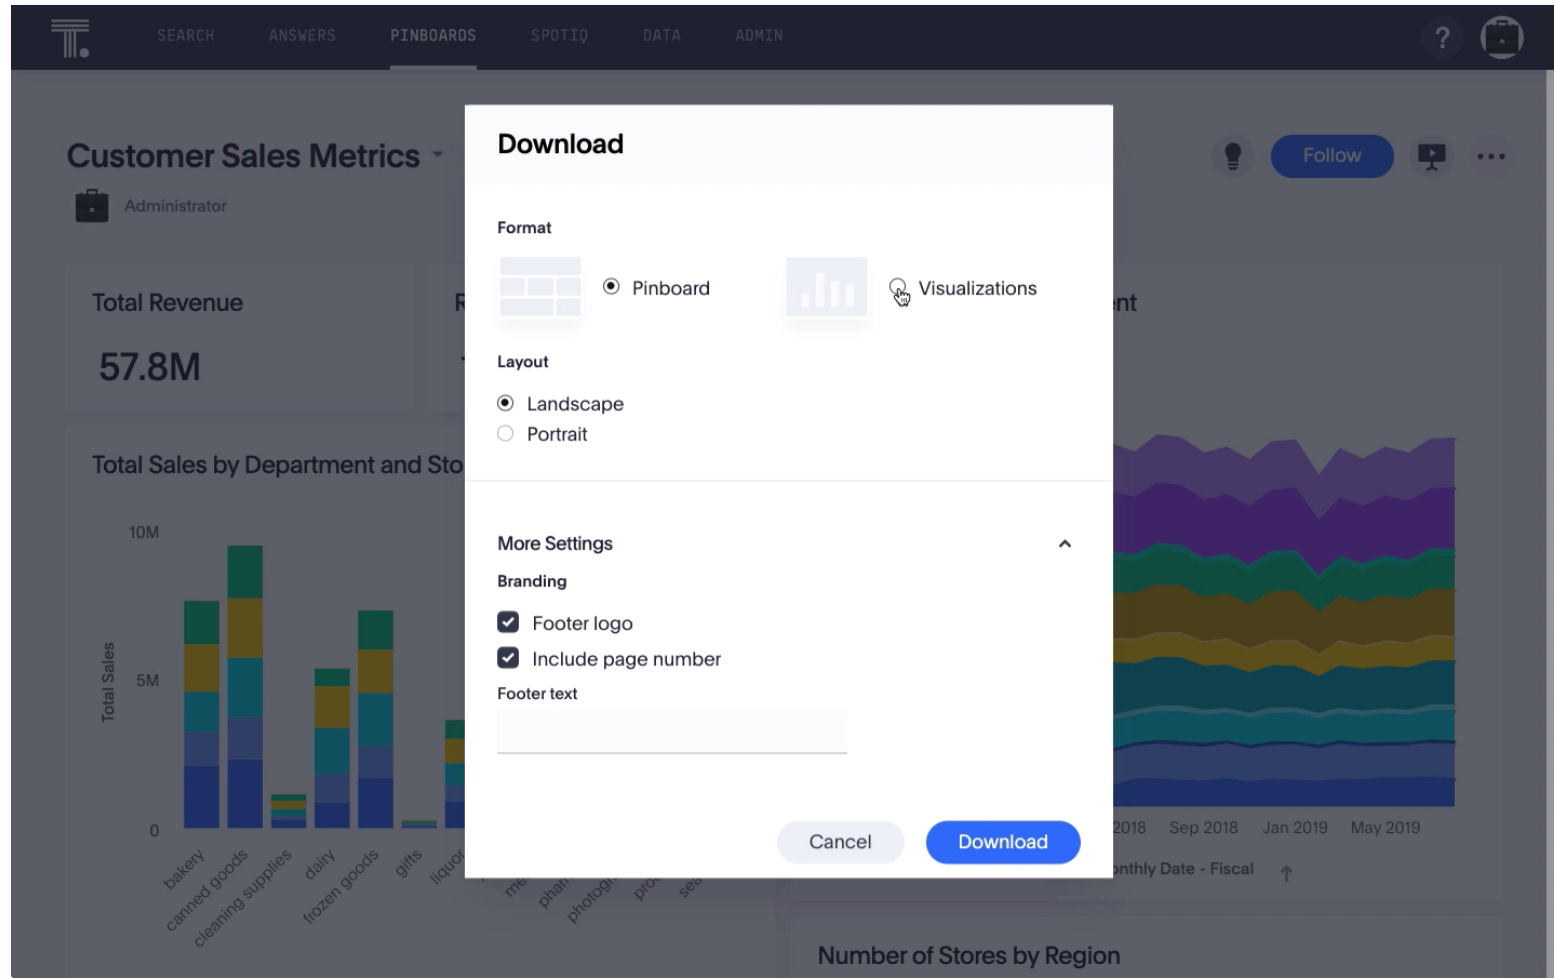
SEARCH ANSWERS PINBOARDS SPOTIQ DATA ADMIN

?

Customer Sales Metrics

Administrator

Follow

Total Revenue

57.8M

R

nt

Total Sales by Department and Sto

10M

5M

0

Total Sales

bakery canned goods cleaning supplies dairy frozen goods gifts liquo me phar photog pro sea

2018 Sep 2018 Jan 2019 May 2019

nthly Date - Fiscal

Number of Stores by Region

Download

Format

Pinboard

Visualizations

Layout

Landscape

Portrait

More Settings

Branding

Footer logo

Include page number

Footer text

Cancel

Download